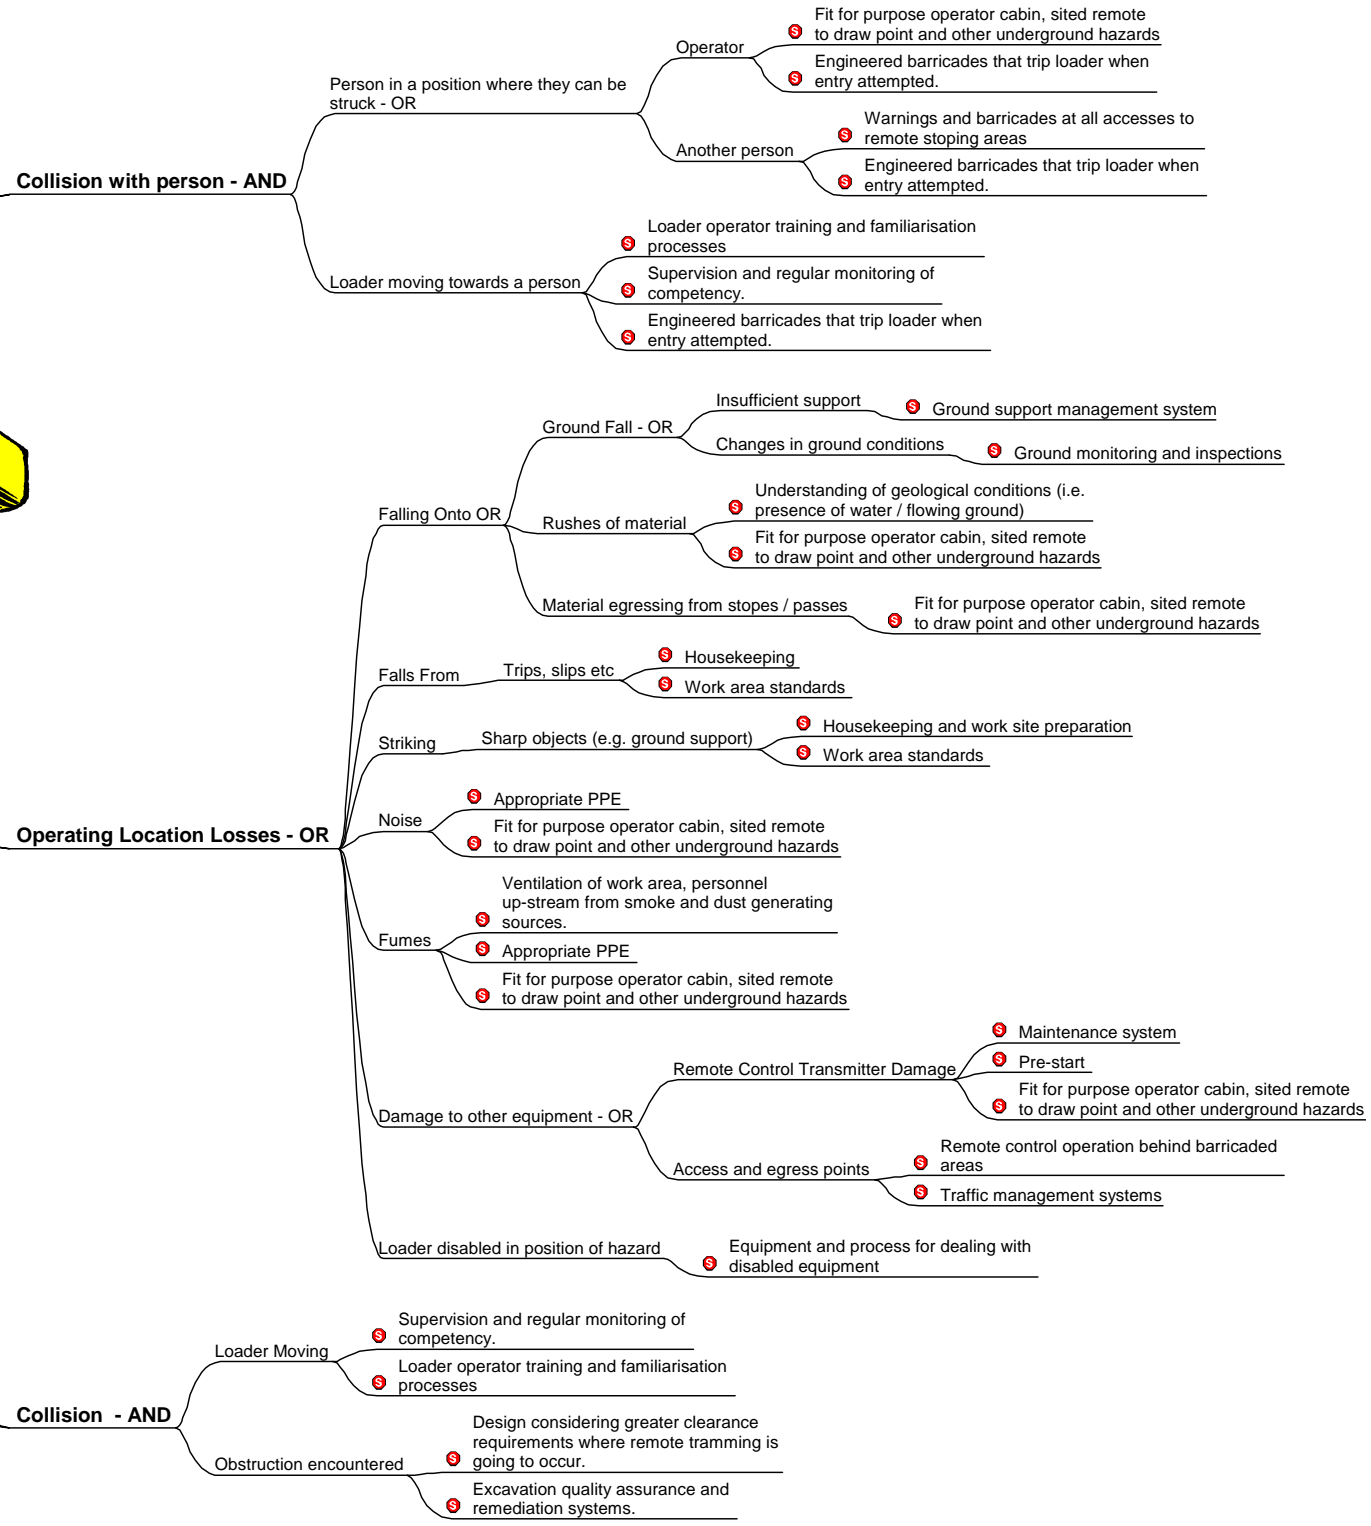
Collision with person - AND

Person in a position where they can be struck - OR

Operator

Fit for purpose operator cabin, sited remote to draw point and other underground hazards

Engineered barricades that trip loader when entry attempted.

Another person

Warnings and barricades at all accesses to remote stoping areas

Engineered barricades that trip loader when entry attempted.

Loader moving towards a person

Loader operator training and familiarisation processes

Supervision and regular monitoring of competency.

Engineered barricades that trip loader when entry attempted.

Operating Location Losses - OR

Falling Onto OR

Ground Fall - OR

Insufficient support

Ground support management system

Changes in ground conditions

Ground monitoring and inspections

Rushes of material

Understanding of geological conditions (i.e. presence of water / flowing ground)

Fit for purpose operator cabin, sited remote to draw point and other underground hazards

Material egressing from stopes / passes

Fit for purpose operator cabin, sited remote to draw point and other underground hazards

Falls From

Trips, slips etc

Housekeeping

Work area standards

Striking

Sharp objects (e.g. ground support)

Housekeeping and work site preparation

Work area standards

Noise

Appropriate PPE

Fit for purpose operator cabin, sited remote to draw point and other underground hazards

Fumes

Ventilation of work area, personnel up-stream from smoke and dust generating sources.

Appropriate PPE

Fit for purpose operator cabin, sited remote to draw point and other underground hazards

Damage to other equipment - OR

Remote Control Transmitter Damage

Maintenance system

Pre-start

Fit for purpose operator cabin, sited remote to draw point and other underground hazards

Access and egress points

Remote control operation behind barricaded areas

Traffic management systems

Loader disabled in position of hazard

Equipment and process for dealing with disabled equipment

Collision - AND

Loader Moving

Supervision and regular monitoring of competency.

Loader operator training and familiarisation processes

Obstruction encountered

Design considering greater clearance requirements where remote tramming is going to occur.

Excavation quality assurance and remediation systems.